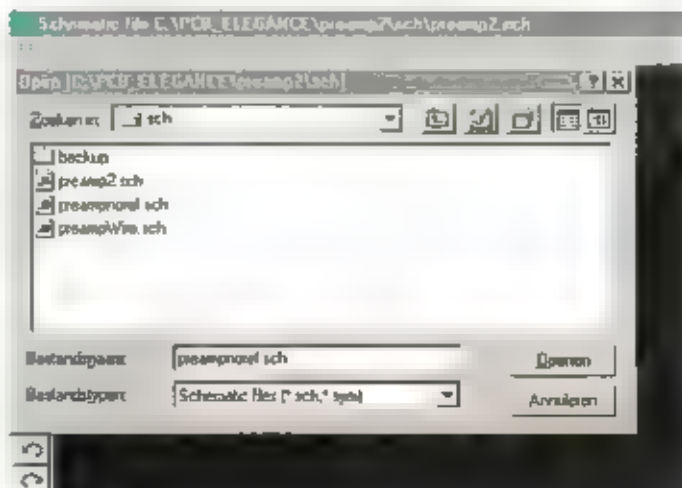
Schematic file C:\PCB_ELEGANCE\preamp2\sch\preamp2.sch

Open [C:\PCB_ELEGANCE\preamp2\sch]

Zoeken in: sch

backup
preamp2.sch
preampnorel.sch
preampWire.sch

Bestandsnaam: preampnorel.sch
Openen

Bestandstypen: Schematic files (*.sch,*.sym)
Annuleren